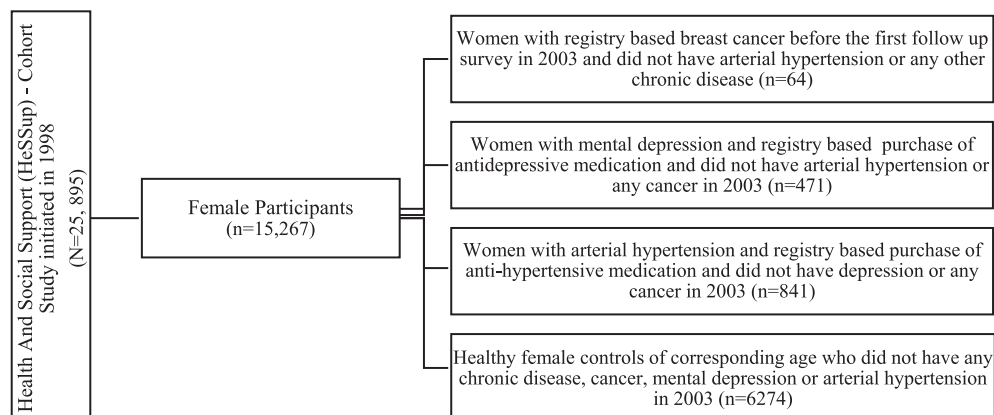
Health And Social Support (HeSSup) - Cohort Study initiated in 1998 (N=25, 895)

Female Participants (n=15,267)

Women with registry based breast cancer before the first follow up survey in 2003 and did not have arterial hypertension or any other chronic disease (n=64)

Women with mental depression and registry based purchase of antidepressive medication and did not have arterial hypertension or any cancer in 2003 (n=471)

Women with arterial hypertension and registry based purchase of anti-hypertensive medication and did not have depression or any cancer in 2003 (n=841)

Healthy female controls of corresponding age who did not have any chronic disease, cancer, mental depression or arterial hypertension in 2003 (n=6274)